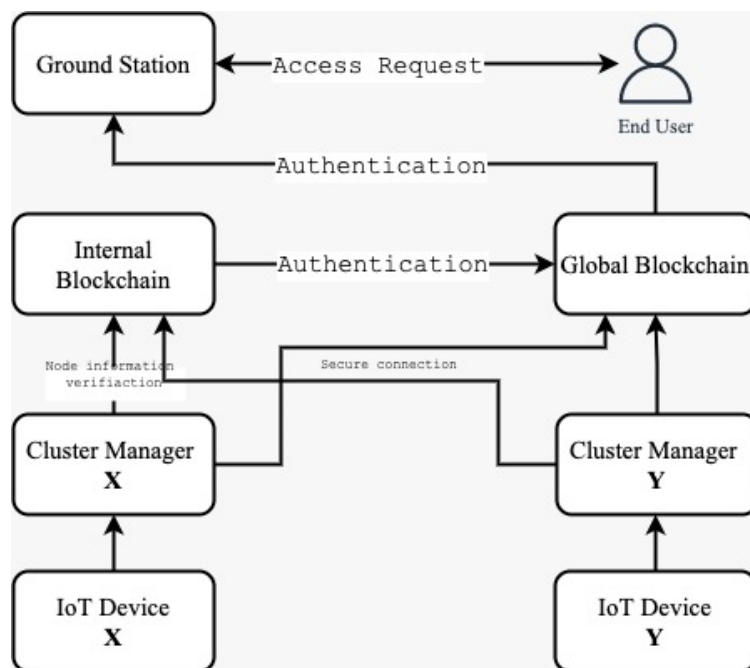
Ground Station

Access Request

End User

Authentication

Internal Blockchain

Authentication

Global Blockchain

Node information verifiaction

Secure connection

Cluster Manager
X

Cluster Manager
Y

IoT Device
X

IoT Device
Y